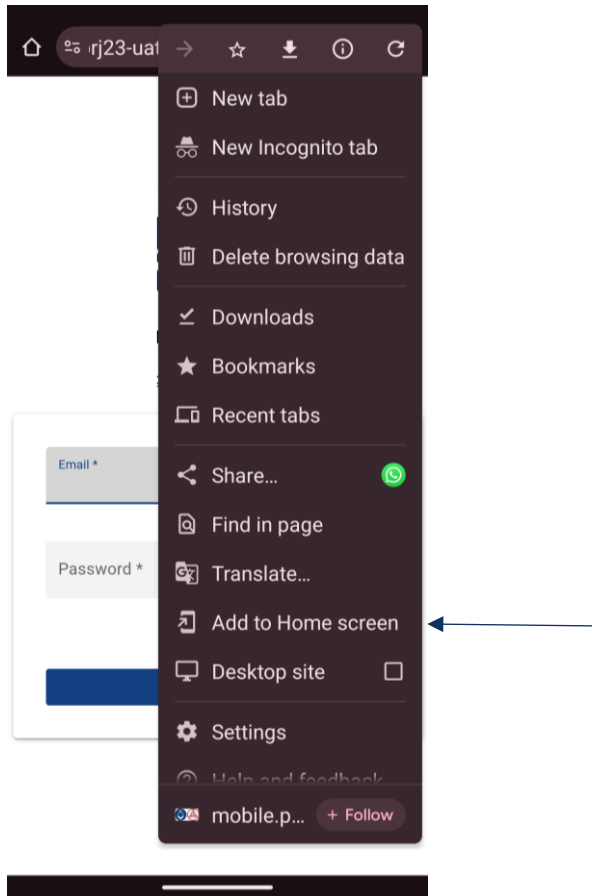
rj23-uat

New tab

New Incognito tab

History

Delete browsing data

Downloads

Bookmarks

Recent tabs

Share...

Find in page

Translate...

Add to Home screen

Desktop site

Settings

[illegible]

mobile.p...

+ Follow

Email *

Password *